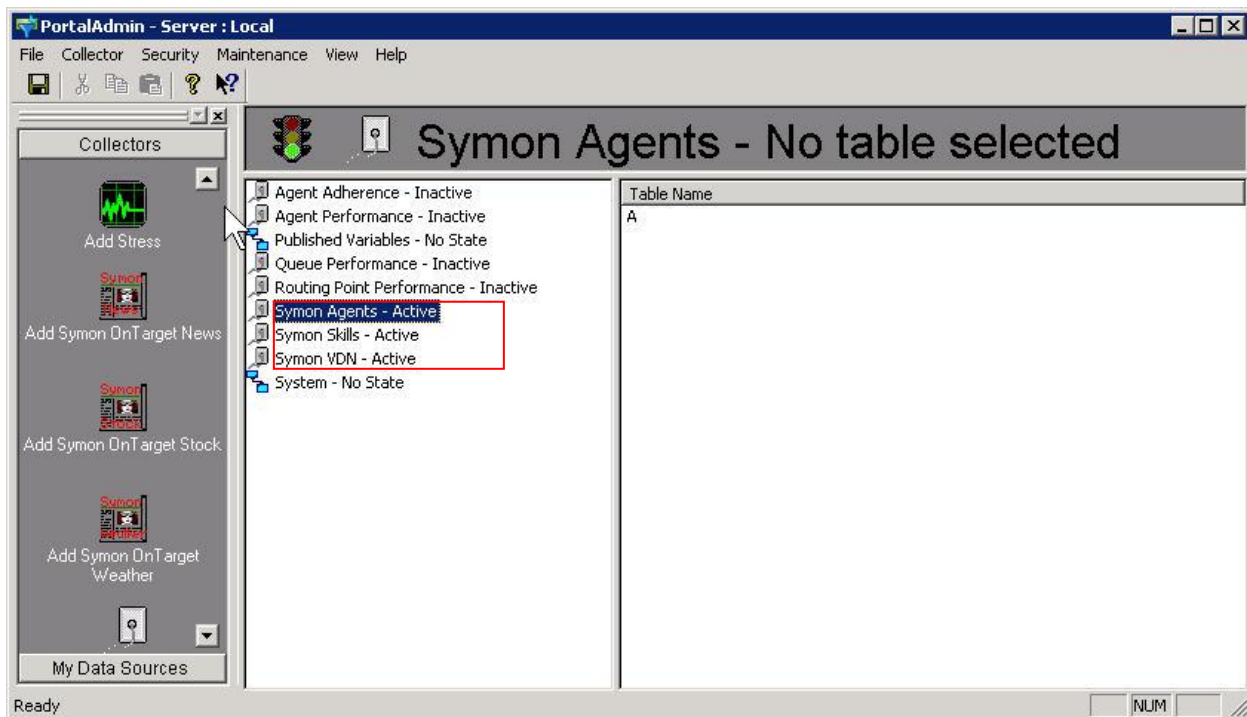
PortalAdmin - Server : Local

File Collector Security Maintenance View Help

Collectors

Add Stress

Symon News
Add Symon OnTarget News

Symon Stocks
Add Symon OnTarget Stock

Symon Weather
Add Symon OnTarget Weather

My Data Sources

Symon Agents - No table selected

Agent Adherence - Inactive
Agent Performance - Inactive
Published Variables - No State
Queue Performance - Inactive
Routing Point Performance - Inactive
Symon Agents - Active
Symon Skills - Active
Symon VDN - Active
System - No State

| Table Name |
|---|
| A |

Ready

NUM